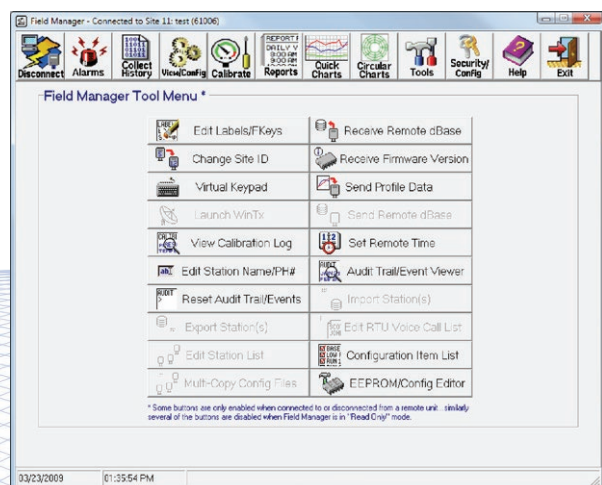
Field Manager - Connected to Site 11: test (61006)

Disconnect Alarms Collect History View/Config Calibrate Reports Quick Charts Circular Charts Tools Security/Config Help Exit

Field Manager Tool Menu *

| | |
|---|---|
| Edit Labels/FKeys | Receive Remote dBase |
| Change Site ID | Receive Firmware Version |
| Virtual Keypad | Send Profile Data |
| Launch WinTx | Send Remote dBase |
| View Calibration Log | Set Remote Time |
| Edit Station Name/PH# | Audit Trail/Event Viewer |
| Reset Audit Trail/Events | Import Station(s) |
| Export Station(s) | Edit RTU Voice Call List |
| Edit Station List | Configuration Item List |
| Multi-Copy Config Files | EEPROM/Config Editor |

* Some buttons are only enabled when connected to or disconnected from a remote unit; similarly several of the buttons are disabled when Field Manager is in "Read Only" mode.

03/23/2009 01:35:54 PM